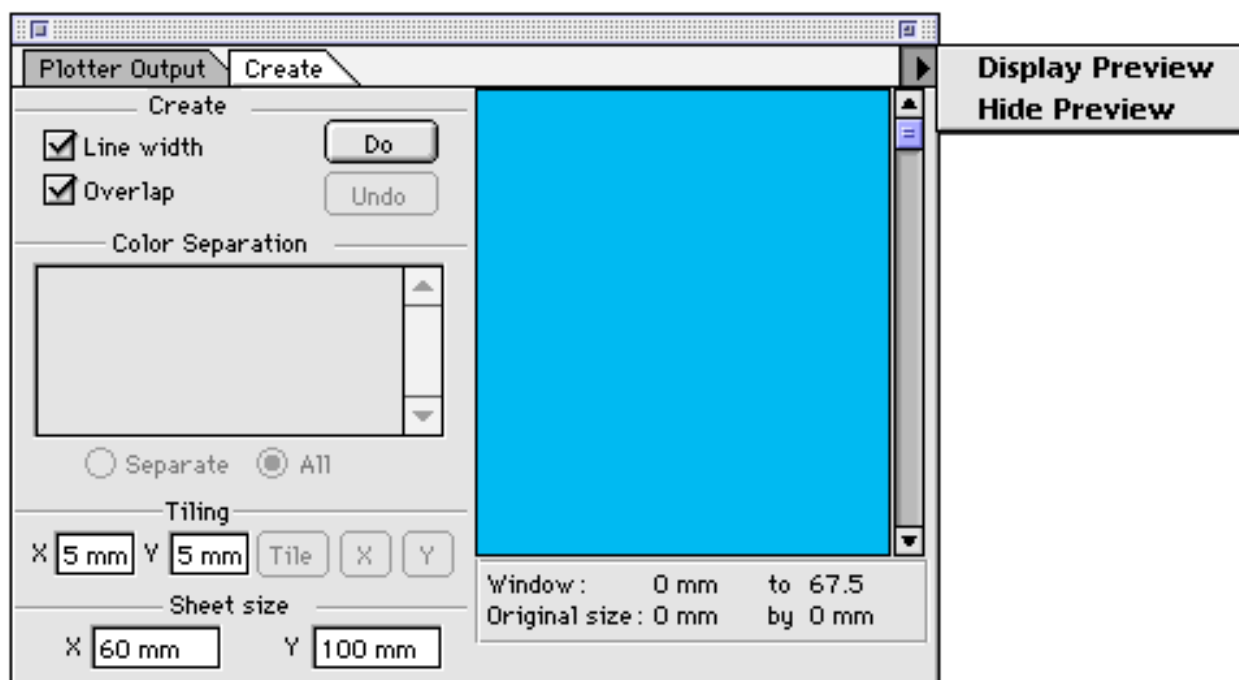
Plotter Output
Create

Display Preview
Hide Preview

Create
Line width
Do
Overlap
Undo

Color Separation

Separate
All

Tiling
X 5 mm Y 5 mm Tile X Y

Sheet size
X 60 mm Y 100 mm

Window: 0 mm to 67.5
Original size: 0 mm by 0 mm